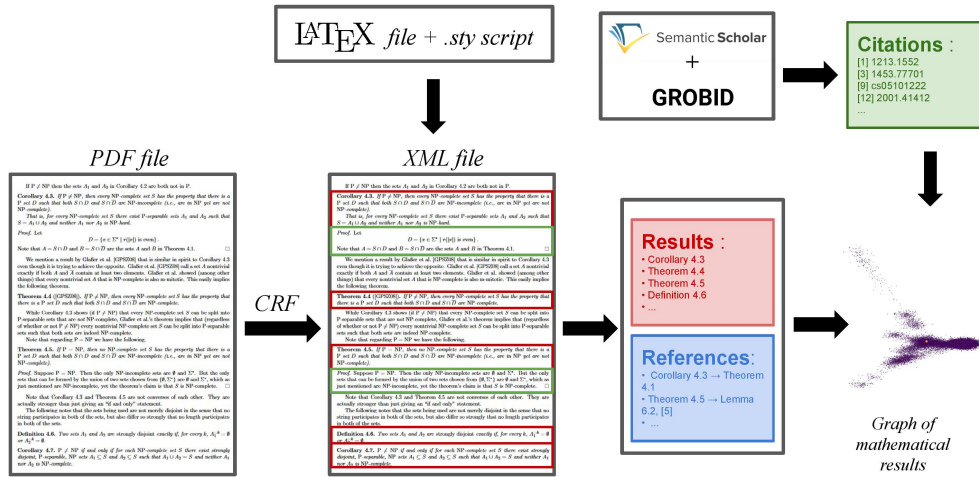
LaTeX file + .sty script

Semantic Scholar
+
GROBID

Citations :
[1] 1213.1552
[3] 1453.77701
[9] cs05101222
[12] 2001.41412
...

PDF file

XML file

CRF

If $P \neq NP$ then the sets $A_1$ and $A_2$ in Corollary 4.2 are both not in P.

Corollary 4.3. If $P \neq NP$, then every NP-complete set S has the property that there is a P set D such that both $S \cap D$ and $S \cap \bar{D}$ are NP-incomplete (i.e., are in NP yet are not NP-complete).

That is, for every NP-complete set S there exist P-separable sets $A_1$ and $A_2$ such that $S = A_1 \cup A_2$ and neither $A_1$ nor $A_2$ is NP-hard.

Proof. Let
$D = \{x \in \Sigma^* \mid \tau(|x|) \text{ is even}\}$.
Note that $A = S \cap D$ and $B = S \cap \bar{D}$ are the sets A and B in Theorem 4.1. □

We mention a result by Glaßer et al. [GPSZ08] that is similar in spirit to Corollary 4.3 even though it is trying to achieve the opposite. Glaßer et al. [GPSZ08] call a set A nontrivial exactly if both A and $\bar{A}$ contain at least two elements. Glaßer et al. showed (among other things) that every nontrivial set A that is NP-complete is also m-mitotic. This easily implies the following theorem.

Theorem 4.4 ([GPSZ08]). If $P \neq NP$, then every NP-complete set S has the property that there is a P set D such that both $S \cap D$ and $S \cap \bar{D}$ are NP-complete.

While Corollary 4.3 shows (if $P \neq NP$) that every NP-complete set S can be split into P-separable sets that are not NP-complete, Glaßer et al.'s theorem implies that (regardless of whether or not $P \neq NP$) every nontrivial NP-complete set S can be split into P-separable sets such that both sets are indeed NP-complete.
Note that regarding $P = NP$ we have the following.

Theorem 4.5. If $P = NP$, then no NP-complete set S has the property that there is a P set D such that both $S \cap D$ and $S \cap \bar{D}$ are NP-incomplete (i.e., are in NP yet are not NP-complete).

Proof. Suppose P = NP. Then the only NP-incomplete sets are $\emptyset$ and $\Sigma^*$. But the only sets that can be formed by the union of two sets drawn from $\{\emptyset, \Sigma^*\}$ are $\emptyset$ and $\Sigma^*$, which as just mentioned are NP-incomplete, yet the theorem's claim is that S is NP-complete. □

Note that Corollary 4.3 and Theorem 4.5 are not converses of each other. They are actually stronger than just giving an "if and only" statement.
The following notes that the sets being used are not merely disjoint in the sense that no string participates in both of the sets, but also differ so strongly that no length participates in both of the sets.

Definition 4.6. Two sets $A_1$ and $A_2$ are strongly disjoint exactly if, for every k, $A_1^{=k} = \emptyset$ or $A_2^{=k} = \emptyset$.

Corollary 4.7. If $P \neq NP$ if and only if for each NP-complete set S there exist strongly disjoint, P-separable, NP sets $A_1 \subseteq S$ and $A_2 \subseteq S$ such that $A_1 \cup A_2 = S$ and neither $A_1$ nor $A_2$ is NP-complete.

Results :
• Corollary 4.3
• Theorem 4.4
• Theorem 4.5
• Definition 4.6
• ...

References:
• Corollary 4.3 → Theorem 4.1
• Theorem 4.5 → Lemma 6.2, [5]
• ...

Graph of mathematical results